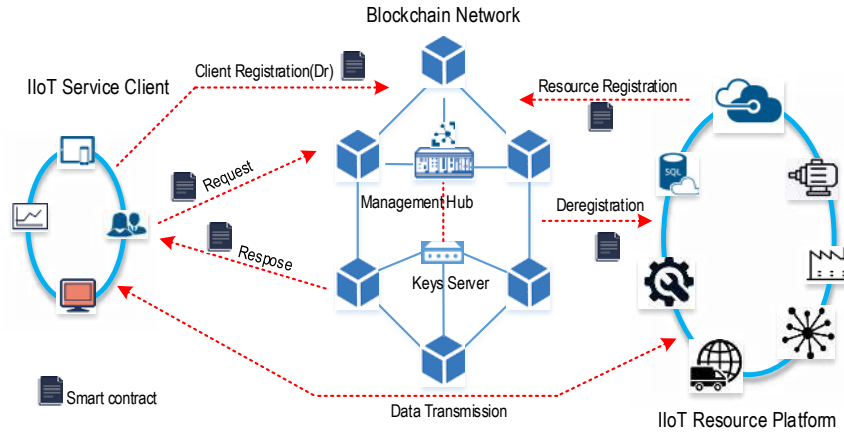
Blockchain Network

IIoT Service Client

Client Registration(Dr)

Resource Registration

Request

Management Hub

Deregistration

Respose

Keys Server

SQL

Smart contract

Data Transmission

IIoT Resource Platform